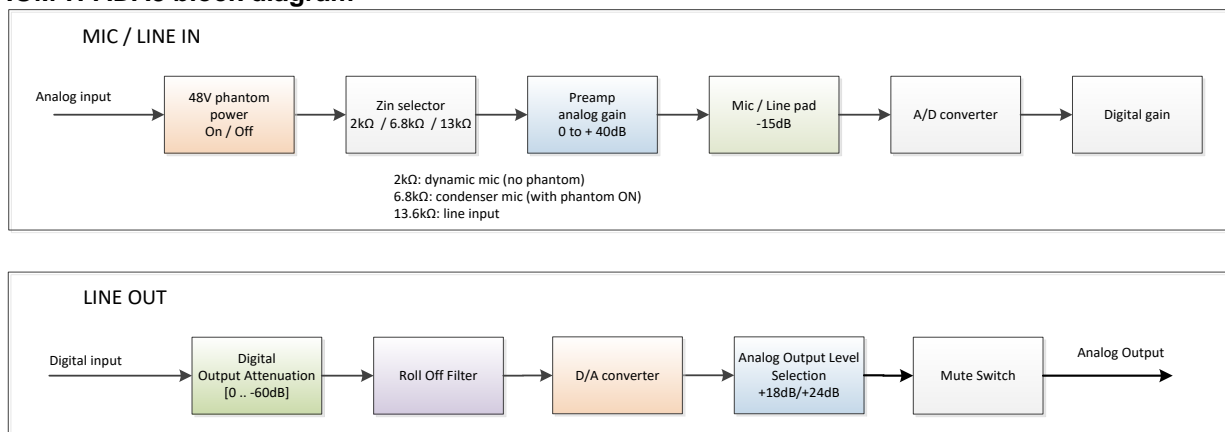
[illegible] block diagram

MIC / LINE IN

Analog input

48V phantom power On / Off

Zin selector
2kΩ / 6.8kΩ / 13kΩ

Preamp analog gain 0 to + 40dB

Mic / Line pad -15dB

A/D converter

Digital gain

2kΩ: dynamic mic (no phantom)
6.8kΩ: condenser mic (with phantom ON)
13.6kΩ: line input

LINE OUT

Digital input

Digital Output Attenuation [0 .. -60dB]

Roll Off Filter

D/A converter

Analog Output Level Selection +18dB/+24dB

Mute Switch

Analog Output